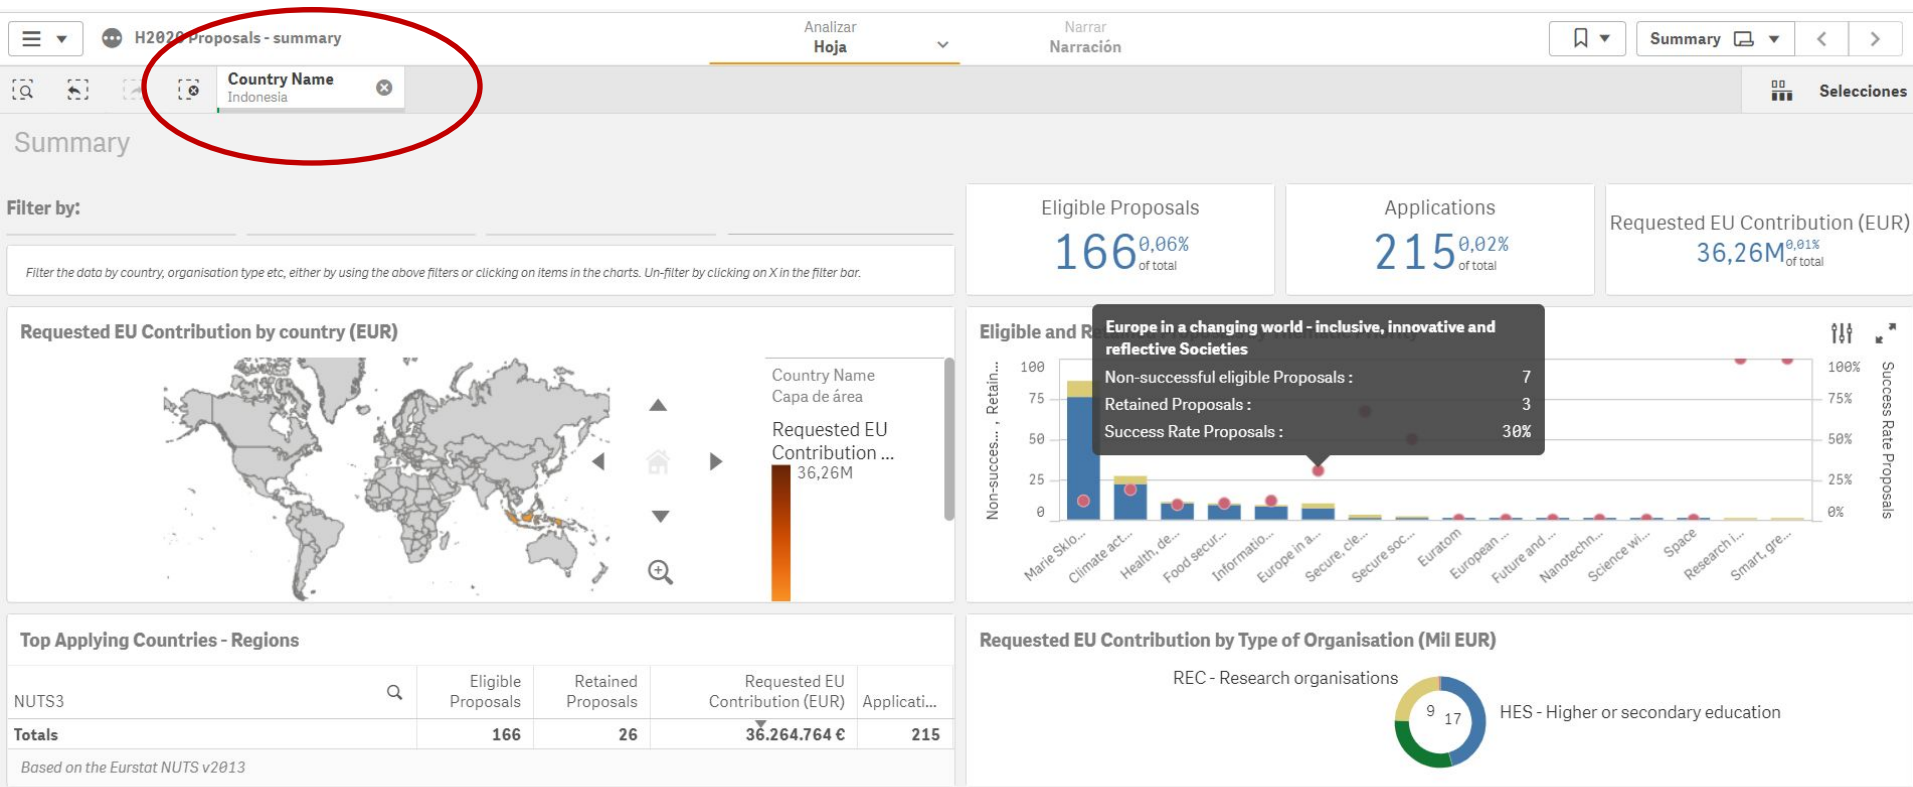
H2020 Proposals - summary

Analizar
Hoja

Narrar
Narración

Summary

Country Name
Indonesia

Selecciones

Summary

Filter by:

Filter the data by country, organisation type etc, either by using the above filters or clicking on items in the charts. Un-filter by clicking on X in the filter bar.

Eligible Proposals
166 0,06% of total

Applications
215 0,02% of total

Requested EU Contribution (EUR)
36,26M 0,01% of total

Requested EU Contribution by country (EUR)

Country Name
Capa de área

Requested EU Contribution ...
36,26M

Eligible and R

Europe in a changing world - inclusive, innovative and reflective Societies
Non-successful eligible Proposals : 7
Retained Proposals : 3
Success Rate Proposals : 30%

Non-succes... , Retain...
100
75
50
25
0

100%
75%
50%
25%
0%
Success Rate Proposals

Marie Sklo... Climate act... Health, de... Food secur... Informatio... Europe in a... Secure, cle... Secure soc... Euratom European... Future and... Nanotechn... Science wi... Space Research i... Smart, gre...

Top Applying Countries - Regions

| NUTS3 | Eligible Proposals | Retained Proposals | Requested EU Contribution (EUR) | Applicati... |
|---|---|---|---|---|
| Totals | 166 | 26 | 36.264.764 € | 215 |

Based on the Eurostat NUTS v2013

Requested EU Contribution by Type of Organisation (Mil EUR)

REC - Research organisations
9
17
HES - Higher or secondary education